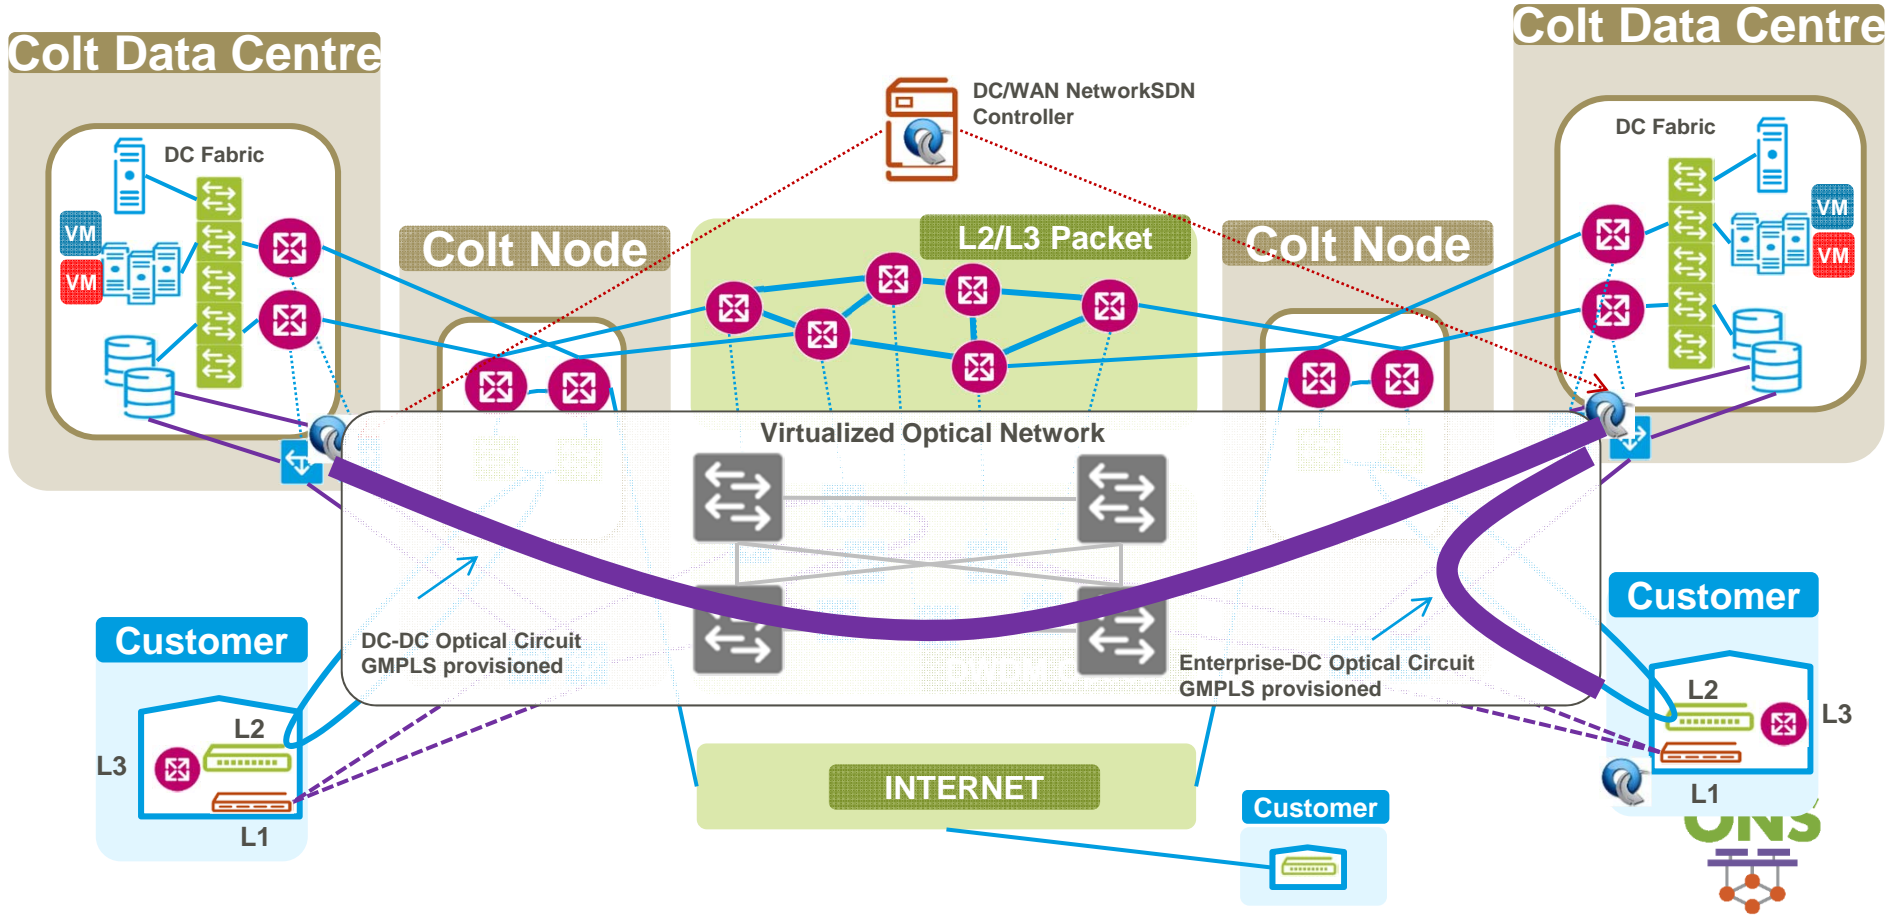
Colt Data Centre

DC Fabric

VM

VM

DC/WAN NetworkSDN Controller

Colt Data Centre

DC Fabric

VM

VM

Colt Node

L2/L3 Packet

Colt Node

Virtualized Optical Network

DWDM

Customer

L2

L3

L1

DC-DC Optical Circuit GMPLS provisioned

Enterprise-DC Optical Circuit GMPLS provisioned

Customer

L2

L3

L1

INTERNET

Customer

ONS